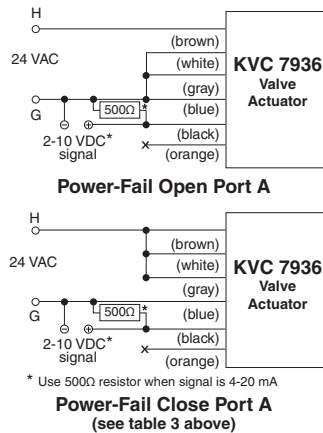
H

24 VAC

G

(brown)
(white)
(gray)
(blue)
(black)
(orange)

KVC 7936
Valve
Actuator

500Ω *

2-10 VDC*
signal

Power-Fail Open Port A

H

24 VAC

G

(brown)
(white)
(gray)
(blue)
(black)
(orange)

KVC 7936
Valve
Actuator

500Ω *

2-10 VDC*
signal

* Use 500Ω resistor when signal is 4-20 mA

Power-Fail Close Port A
(see table 3 above)